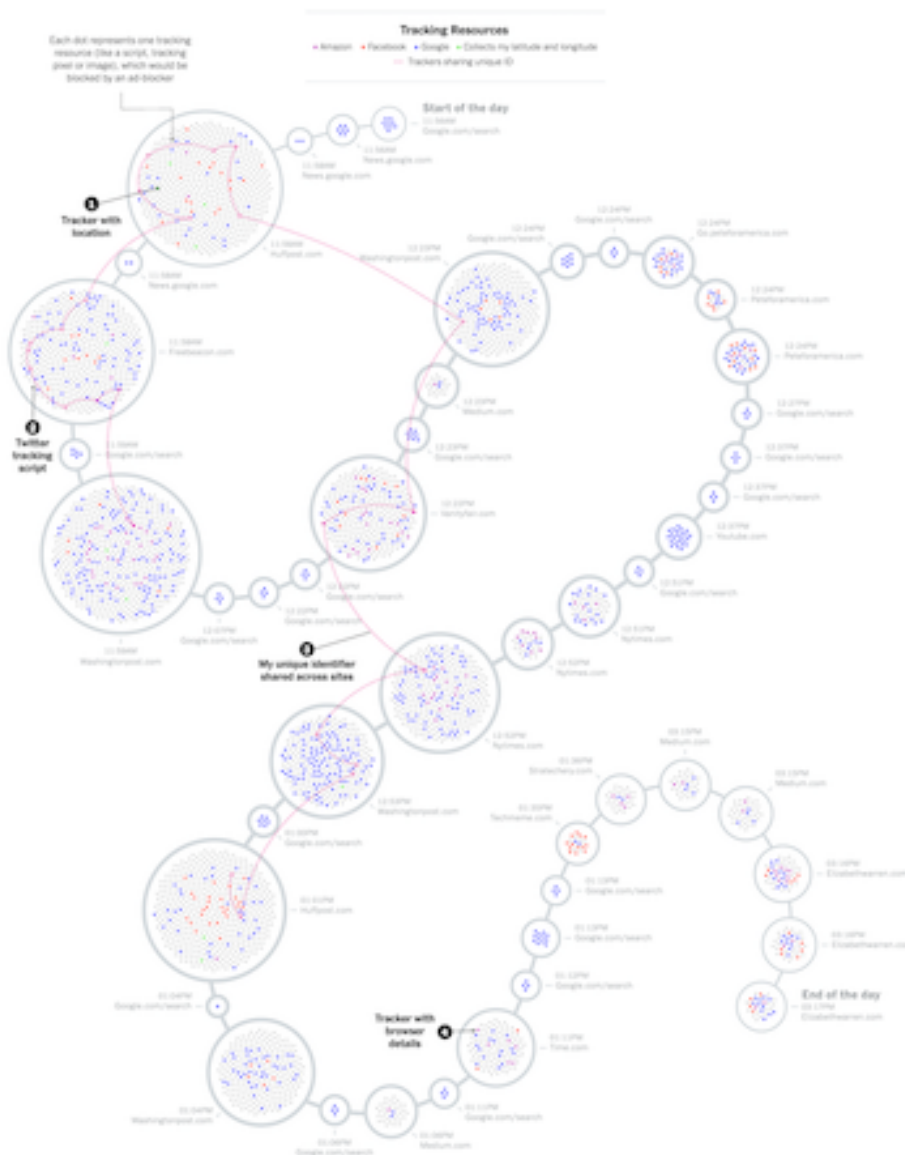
Tracking Resources

Amazon · Facebook · Google · Collects my latitude and longitude

Trackers sharing unique ID

Each dot represents one tracking resource (like a script, tracking pixel or image), which would be blocked by an ad-blocker

Start of the day

11:56AM Google.com/search

11:56AM News.google.com

11:56AM News.google.com

1 Tracker with location

11:56AM Huffpost.com

11:56AM News.google.com

11:56AM Freebeacon.com

2 Twitter tracking script

11:56AM Google.com/search

11:56AM Washingtonpost.com

12:07PM Google.com/search

12:20PM Google.com/search

12:21PM Google.com/search

12:22PM Vanityfair.com

12:22PM Google.com/search

12:22PM Medium.com

12:22PM Washingtonpost.com

12:24PM Google.com/search

12:24PM Google.com/search

12:24PM Go.peteforamerica.com

12:24PM Petefor America.com

12:24PM Petefor America.com

12:26PM Google.com/search

12:27PM Google.com/search

12:27PM Google.com/search

12:27PM Youtube.com

12:31PM Google.com/search

12:31PM Nytimes.com

12:32PM Nytimes.com

3 My unique identifier shared across sites

12:32PM Nytimes.com

12:33PM Washingtonpost.com

01:02PM Google.com/search

01:02PM Huffpost.com

01:04PM Google.com/search

01:04PM Washingtonpost.com

01:06PM Google.com/search

01:06PM Medium.com

01:11PM Google.com/search

4 Tracker with browser details

01:11PM Time.com

01:12PM Google.com/search

01:13PM Google.com/search

01:13PM Google.com/search

01:20PM Techmeme.com

01:36PM Stratechery.com

03:18PM Medium.com

03:19PM Medium.com

03:16PM Elizabethwarren.com

03:16PM Elizabethwarren.com

End of the day

03:17PM Elizabethwarren.com